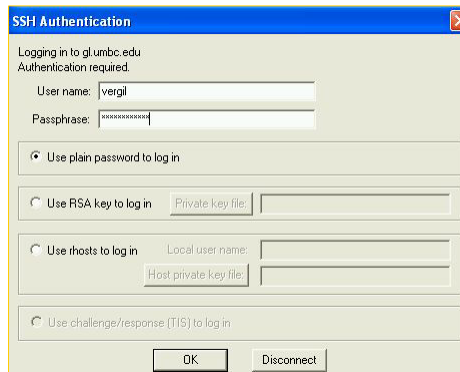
SSH Authentication

Logging in to gl.umbc.edu
Authentication required.

User name: vergil

Passphrase: ************

Use plain password to log in

Use RSA key to log in

Private key file:

Use rhosts to log in

Local user name:

Host private key file:

Use challenge/response (TIS) to log in

OK

Disconnect